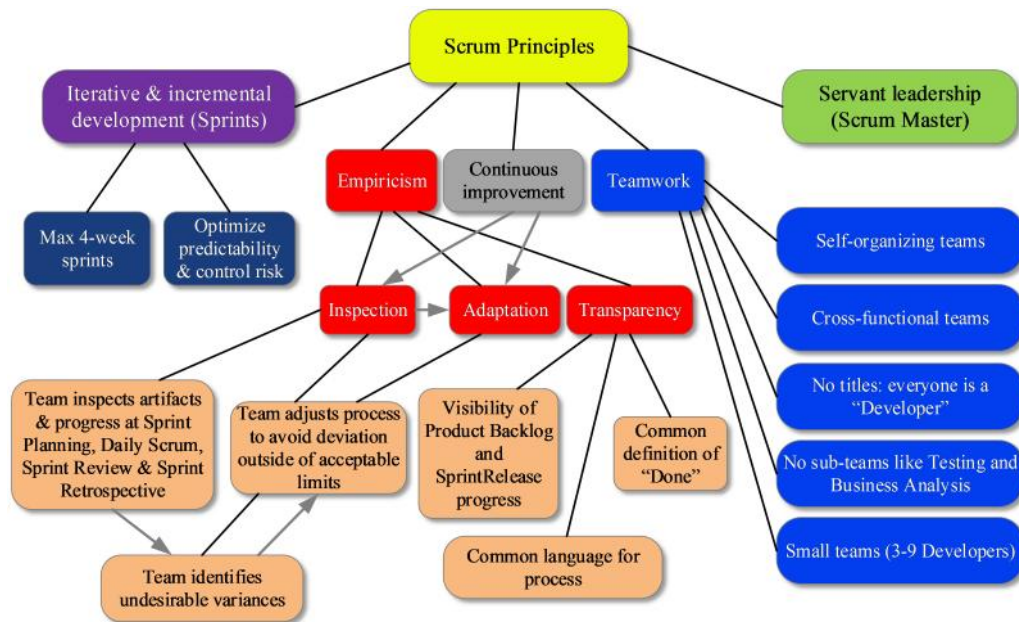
Scrum Principles

Iterative & incremental development (Sprints)

Servant leadership (Scrum Master)

Empiricism

Continuous improvement

Teamwork

Max 4-week sprints

Optimize predictability & control risk

Self-organizing teams

Cross-functional teams

Inspection

Adaptation

Transparency

No titles: everyone is a "Developer"

Team inspects artifacts & progress at Sprint Planning, Daily Scrum, Sprint Review & Sprint Retrospective

Team adjusts process to avoid deviation outside of acceptable limits

Visibility of Product Backlog and SprintRelease progress

Common definition of "Done"

No sub-teams like Testing and Business Analysis

Small teams (3-9 Developers)

Common language for process

Team identifies undesirable variances